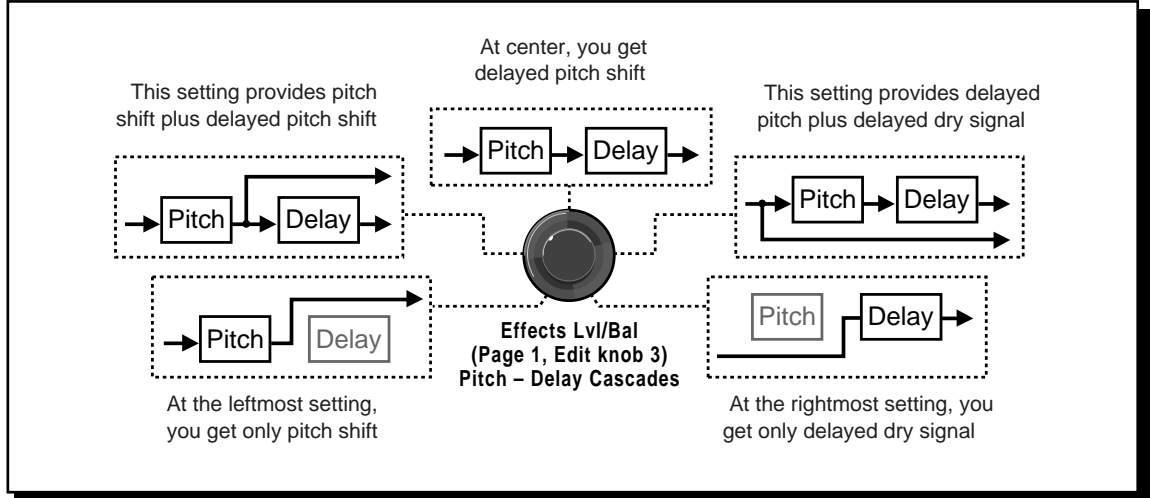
At center, you get delayed pitch shift

This setting provides pitch shift plus delayed pitch shift

This setting provides delayed pitch plus delayed dry signal

Pitch

Delay

Pitch

Delay

Pitch

Delay

Pitch

Delay

Pitch

Delay

Effects Lvl/Bal (Page 1, Edit knob 3) Pitch – Delay Cascades

At the leftmost setting, you get only pitch shift

At the rightmost setting, you get only delayed dry signal